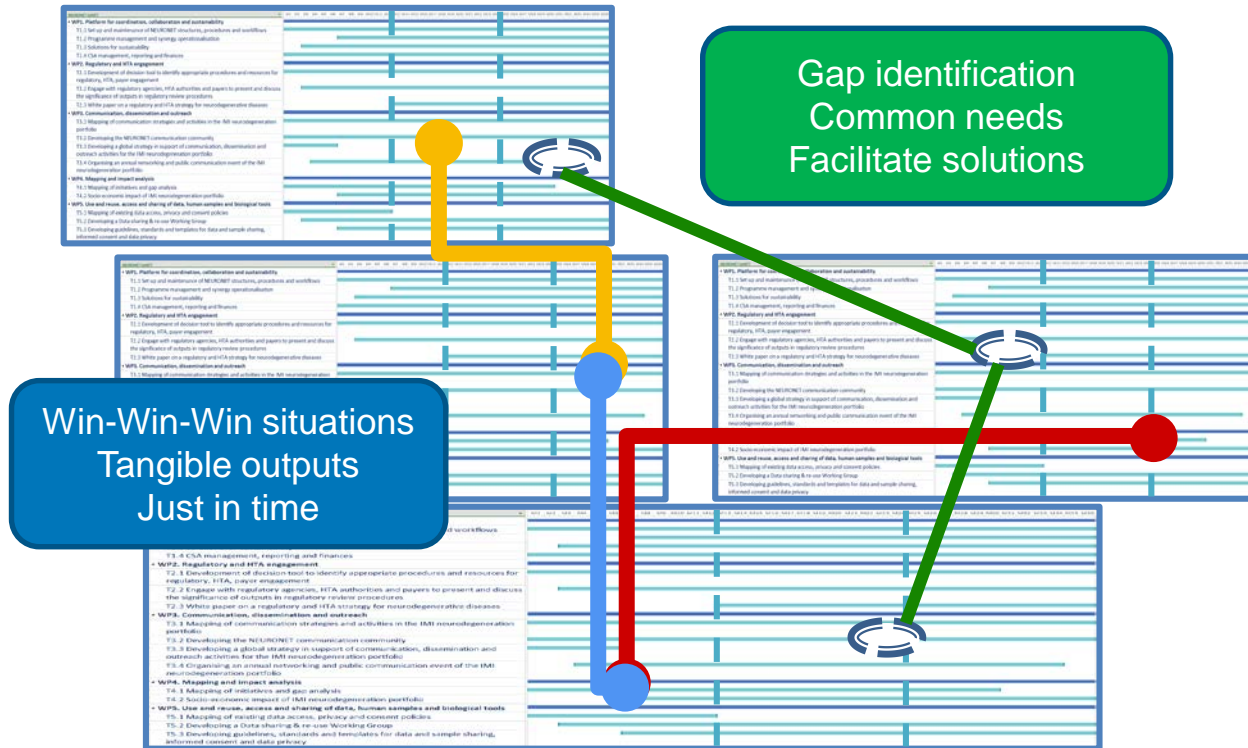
Gap identification
Common needs
Facilitate solutions

Win-Win-Win situations
Tangible outputs
Just in time

• WP1. Platform for coordination, collaboration and sustainability
T1.1 Set up and maintenance of NEURONET structures, procedures and workflows
T1.2 Programme management and synergy operationalisation
T1.3 Solutions for sustainability
T1.4 CSA management, reporting and finances
• WP2. Regulatory and HTA engagement
T2.1 Development of decision tool to identify appropriate procedures and resources for regulatory, HTA, payer engagement
T2.2 Engage with regulatory agencies, HTA authorities and payers to present and discuss the significance of outputs in regulatory review procedures
T2.3 White paper on a regulatory and HTA strategy for neurodegenerative diseases
• WP3. Communication, dissemination and outreach
T3.1 Mapping of communication strategies and activities in the IMI neurodegeneration portfolio
T3.2 Developing the NEURONET communication community
T3.3 Developing a global strategy in support of communication, dissemination and outreach activities for the IMI neurodegeneration portfolio
T3.4 Organising an annual networking and public communication event of the IMI neurodegeneration portfolio
• WP4. Mapping and impact analysis
T4.1 Mapping of initiatives and gap analysis
T4.2 Socio-economic impact of IMI neurodegeneration portfolio
• WP5. Use and reuse, access and sharing of data, human samples and biological tools
T5.1 Mapping of existing data access, privacy and consent policies
T5.2 Developing a Data sharing & re-use Working Group
T5.3 Developing guidelines, standards and templates for data and sample sharing, informed consent and data privacy